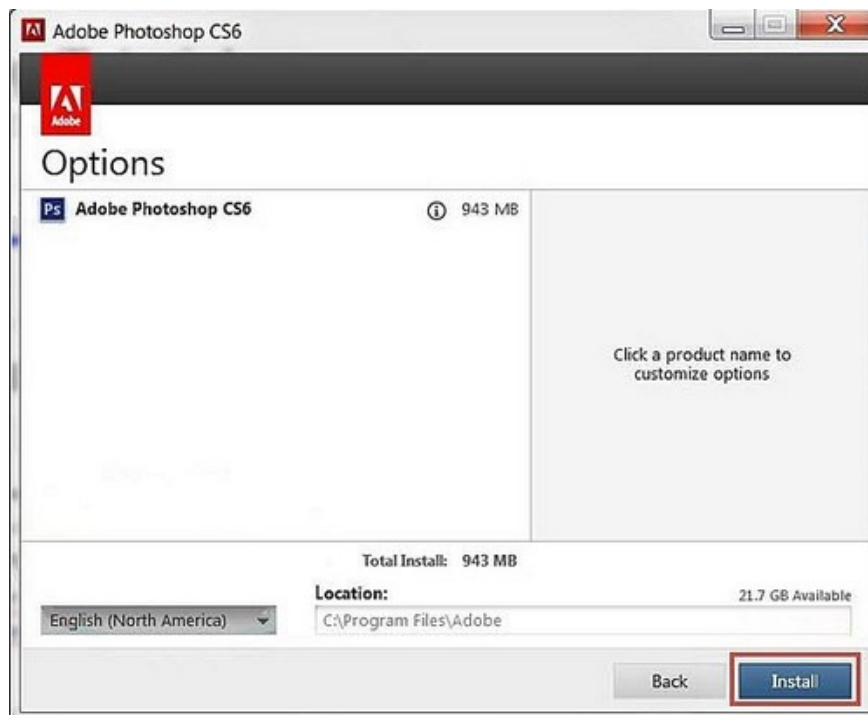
Adobe Photoshop CS6

Adobe

Options

Ps Adobe Photoshop CS6

943 MB

Click a product name to customize options

Total Install: 943 MB

Location:

21.7 GB Available

English (North America)

C:\Program Files\Adobe

Back

Install